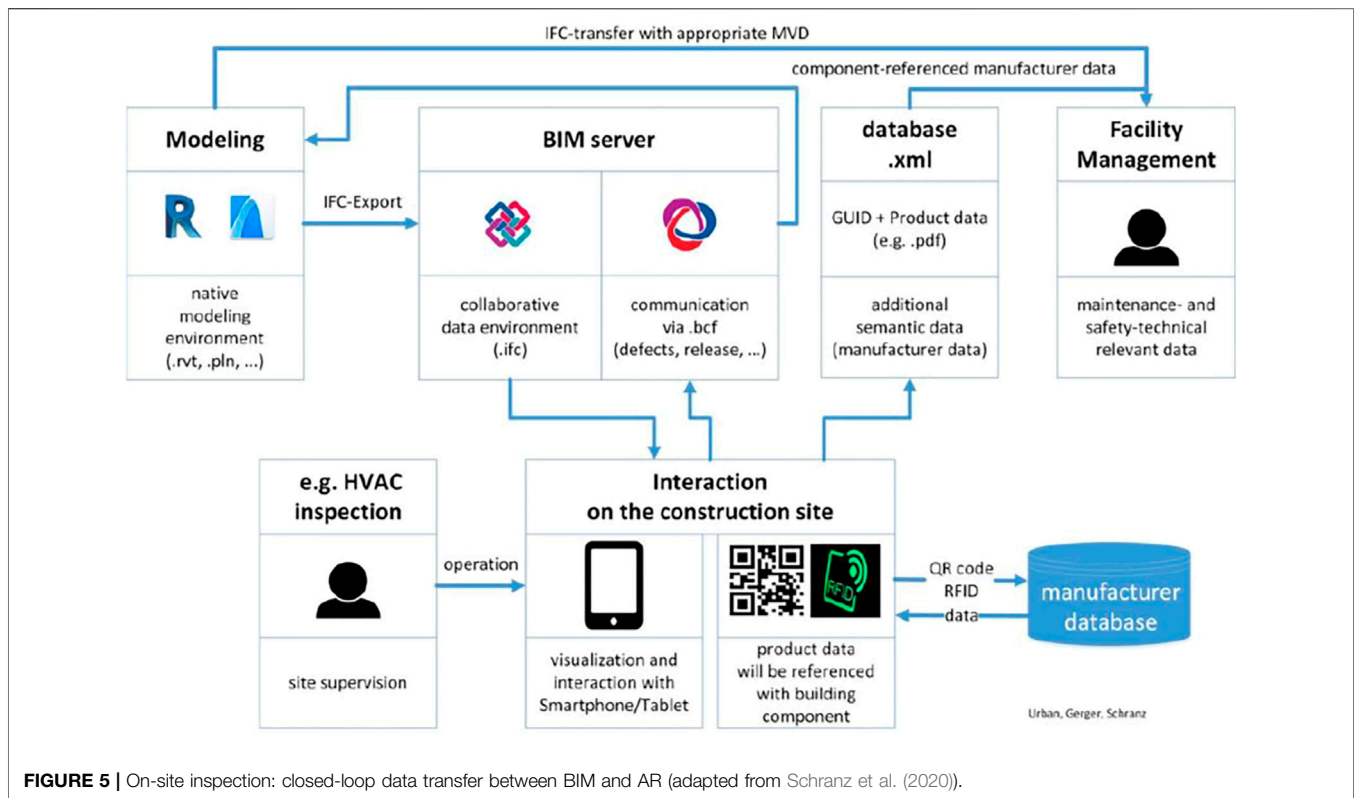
IFC-transfer with appropriate MVD

component-referenced manufacturer data

Modeling

R

native modeling environment (.rvt, .pln, ...)

IFC-Export

BIM server

collaborative data environment (.ifc)

communication via .bcf (defects, release, ...)

database .xml

GUID + Product data (e.g. .pdf)

additional semantic data (manufacturer data)

Facility Management

maintenance- and safety-technical relevant data

e.g. HVAC inspection

site supervision

operation

Interaction on the construction site

visualization and interaction with Smartphone/Tablet

RFID

product data will be referenced with building component

QR code RFID data

manufacturer database

Urban, Gerger, Schranz

FIGURE 5 | On-site inspection: closed-loop data transfer between BIM and AR (adapted from Schranz et al. (2020)).